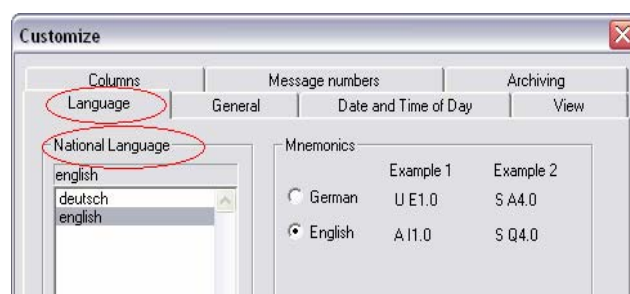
Customize

Columns
Message numbers
Archiving
Language
General
Date and Time of Day
View

National Language
english
deutsch
english

Mnemonics
Example 1
Example 2
German
U E1.0
S A4.0
English
A I1.0
S Q4.0